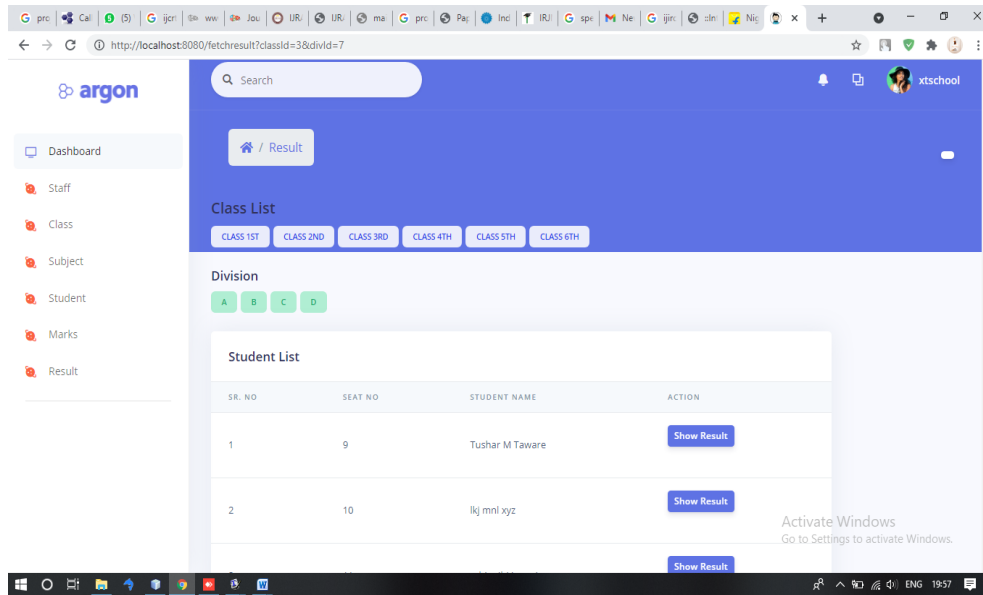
G prc | Cal | (5) | G ijcr | ww | Jou | IJR | IJR | ma | G prc | Pa | Ind | IRJ | G spe | M Ne | G ijirc | zlnl | Nic | ×

http://localhost:8080/fetchresult?classId=3&divId=7

argon

Search

xtschool

Dashboard
Staff
Class
Subject
Student
Marks
Result

Result

Class List

CLASS 1ST | CLASS 2ND | CLASS 3RD | CLASS 4TH | CLASS 5TH | CLASS 6TH

Division

A | B | C | D

Student List

| SR. NO | SEAT NO | STUDENT NAME | ACTION |
|---|---|---|---|
| 1 | 9 | Tushar M Taware | Show Result |
| 2 | 10 | lkj mnl xyz | Show Result |
| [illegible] | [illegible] | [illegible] | Show Result |

Activate Windows
Go to Settings to activate Windows.

ENG 19:57